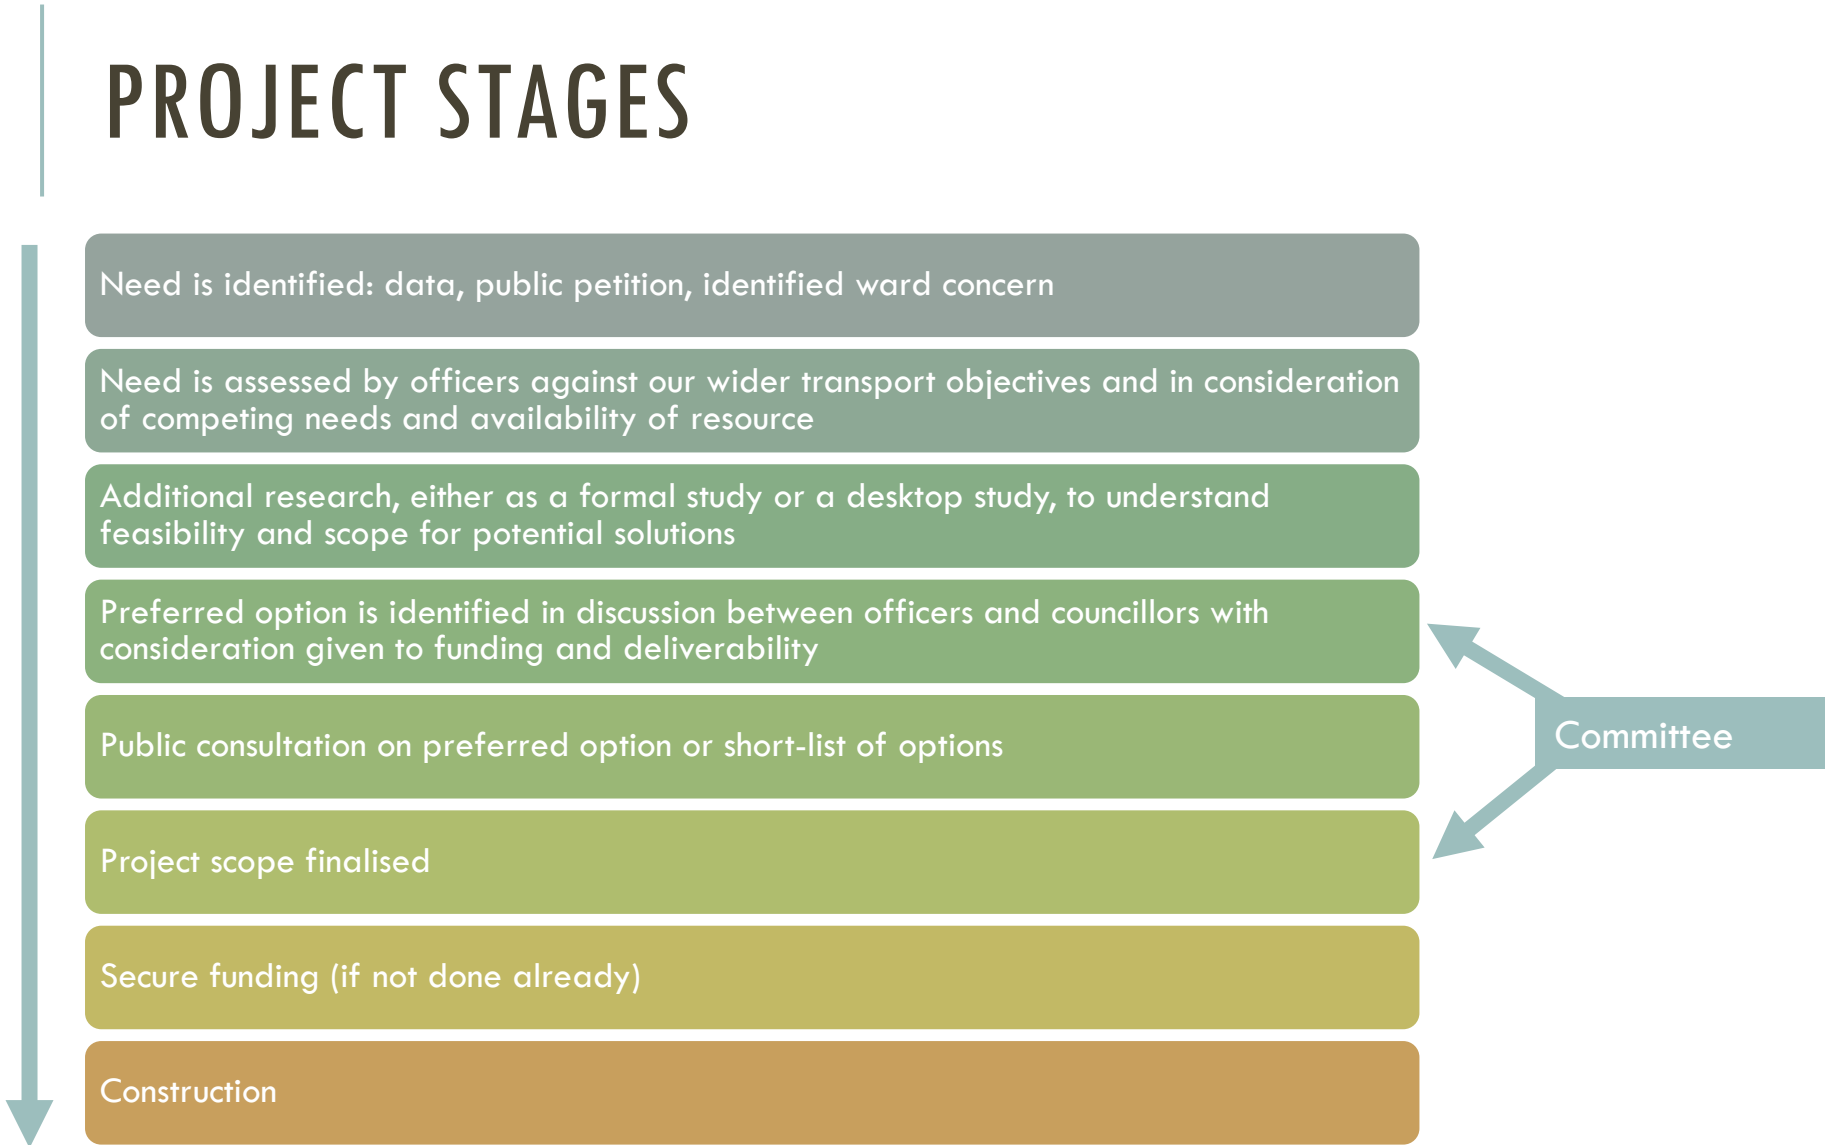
PROJECT STAGES

Need is identified: data, public petition, identified ward concern

Need is assessed by officers against our wider transport objectives and in consideration of competing needs and availability of resource

Additional research, either as a formal study or a desktop study, to understand feasibility and scope for potential solutions

Preferred option is identified in discussion between officers and councillors with consideration given to funding and deliverability

Public consultation on preferred option or short-list of options

Project scope finalised

Secure funding (if not done already)

Construction

Committee